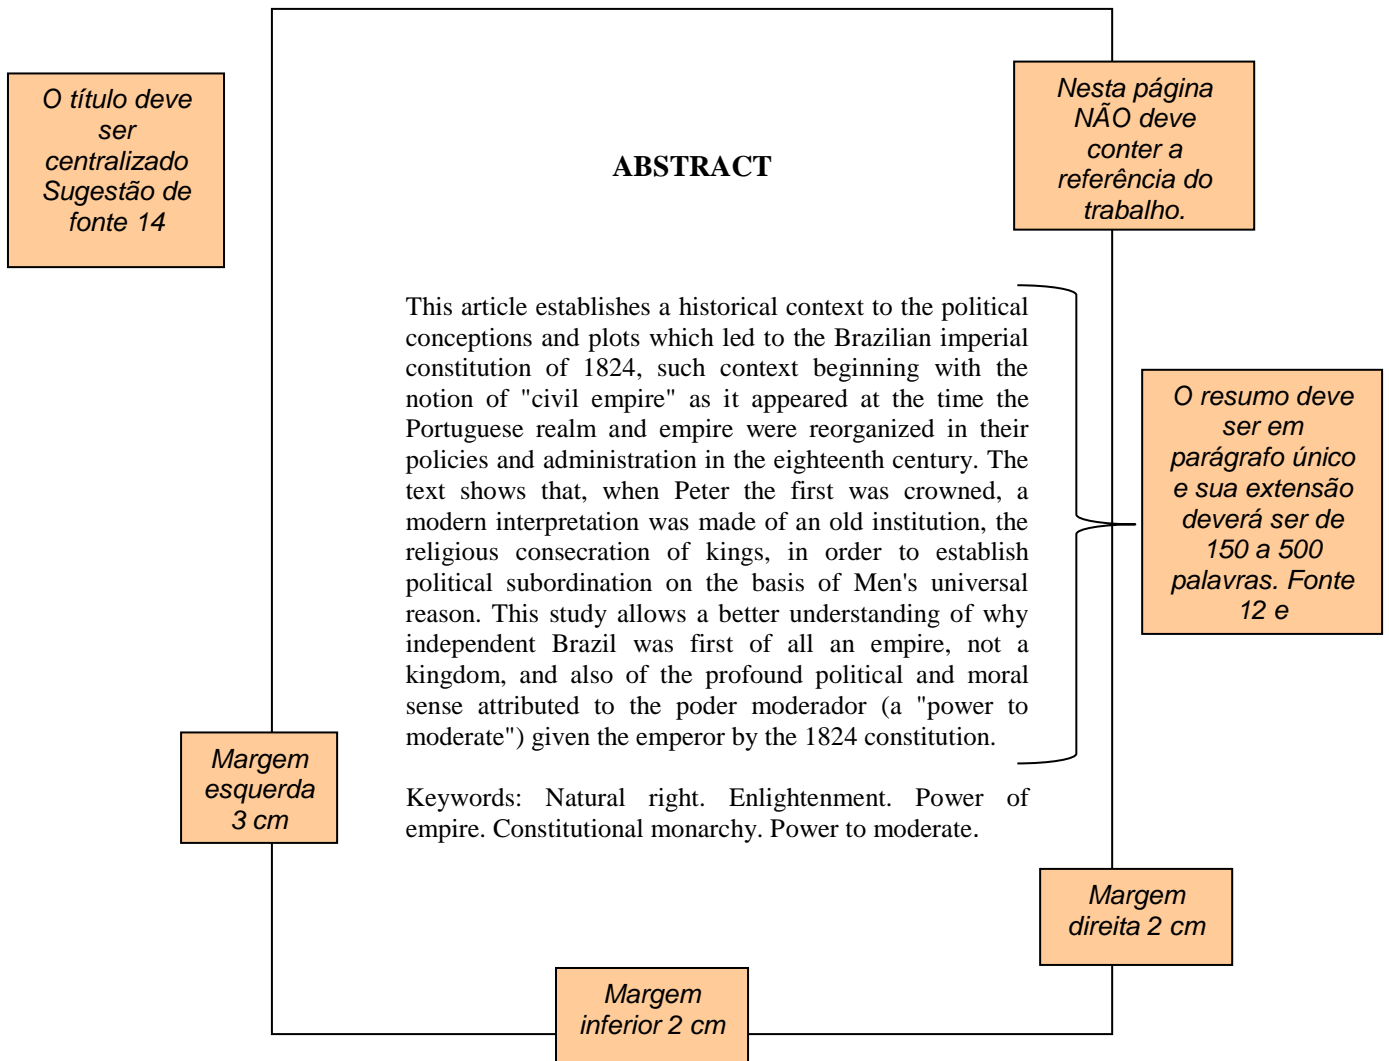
O título deve ser centralizado Sugestão de fonte 14

ABSTRACT

Nesta página NÃO deve conter a referência do trabalho.

This article establishes a historical context to the political conceptions and plots which led to the Brazilian imperial constitution of 1824, such context beginning with the notion of "civil empire" as it appeared at the time the Portuguese realm and empire were reorganized in their policies and administration in the eighteenth century. The text shows that, when Peter the first was crowned, a modern interpretation was made of an old institution, the religious consecration of kings, in order to establish political subordination on the basis of Men's universal reason. This study allows a better understanding of why independent Brazil was first of all an empire, not a kingdom, and also of the profound political and moral sense attributed to the poder moderador (a "power to moderate") given the emperor by the 1824 constitution.

O resumo deve ser em parágrafo único e sua extensão deverá ser de 150 a 500 palavras. Fonte 12 e

Keywords: Natural right. Enlightenment. Power of empire. Constitutional monarchy. Power to moderate.

Margem esquerda 3 cm

Margem direita 2 cm

Margem inferior 2 cm